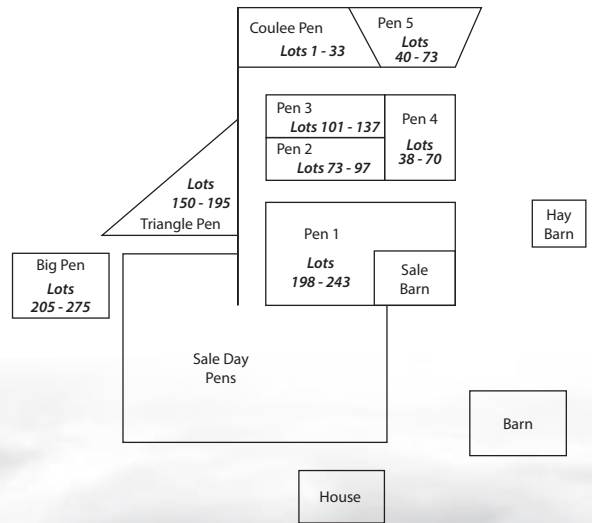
Coulee Pen
Lots 1 - 33

Pen 5
Lots
40 - 73

Pen 3
Lots 101 - 137

Pen 2
Lots 73 - 97

Pen 4
Lots
38 - 70

Lots
150 - 195
Triangle Pen

Hay
Barn

Big Pen
Lots
205 - 275

Pen 1
Lots
198 - 243

Sale
Barn

Sale Day
Pens

Barn

House